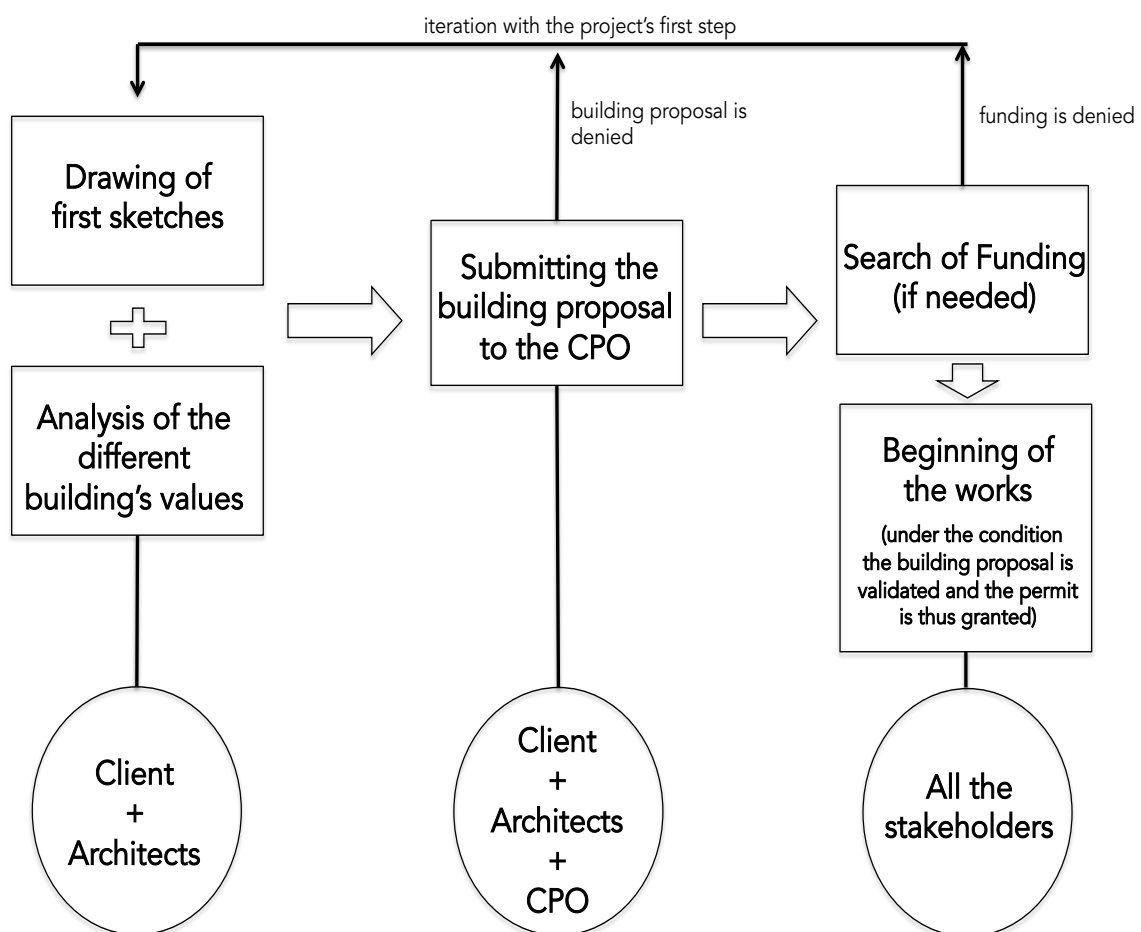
iteration with the project's first step

building proposal is denied

funding is denied

Drawing of first sketches

Analysis of the different building's values

Client
+
Architects

Submitting the building proposal to the CPO

Client
+
Architects
+
CPO

Search of Funding (if needed)

Beginning of the works

(under the condition the building proposal is validated and the permit is thus granted)

All the stakeholders